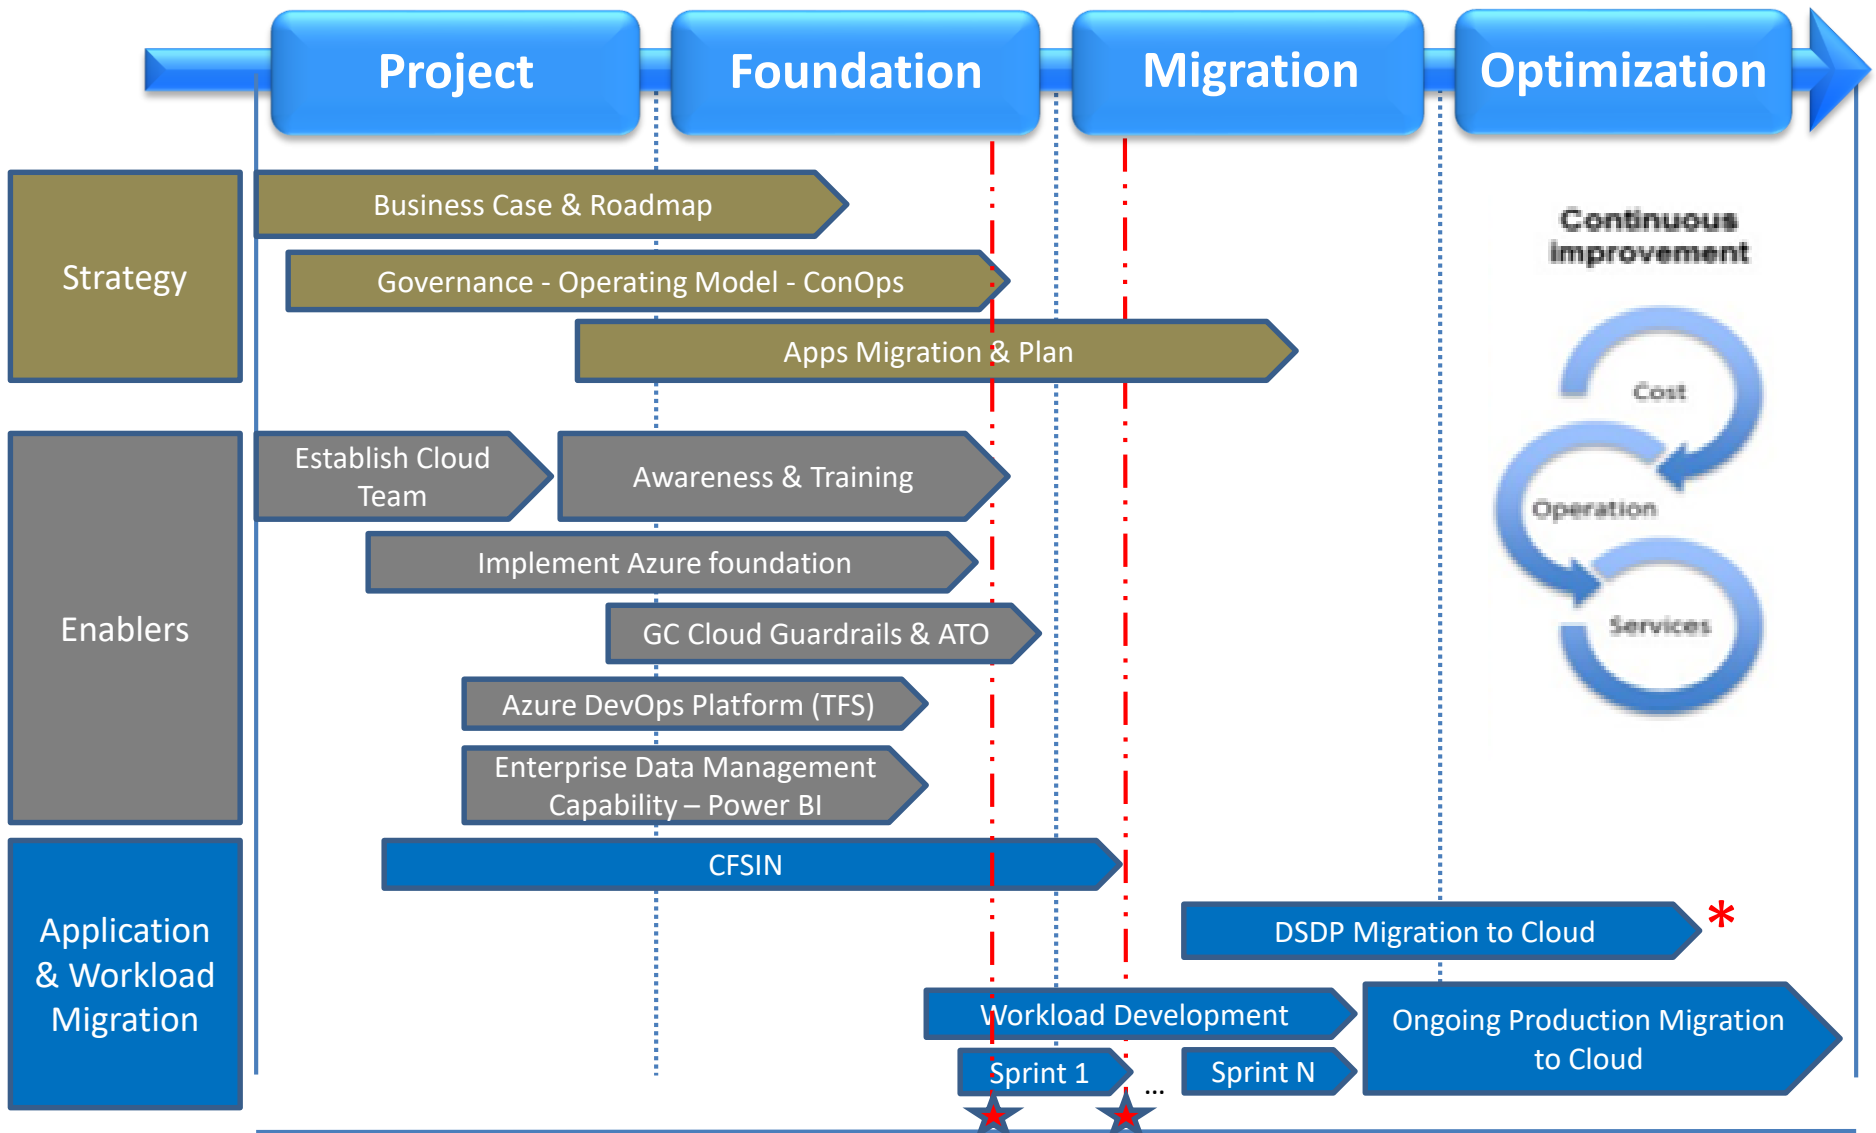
Project

Foundation

Migration

Optimization

Strategy

Business Case & Roadmap

Governance - Operating Model - ConOps

Apps Migration & Plan

Continuous improvement

Cost

Operation

Services

Enablers

Establish Cloud Team

Awareness & Training

Implement Azure foundation

GC Cloud Guardrails & ATO

Azure DevOps Platform (TFS)

Enterprise Data Management Capability – Power BI

Application & Workload Migration

CFSIN

DSDP Migration to Cloud

*

Workload Development

Ongoing Production Migration to Cloud

Sprint 1

...

Sprint N